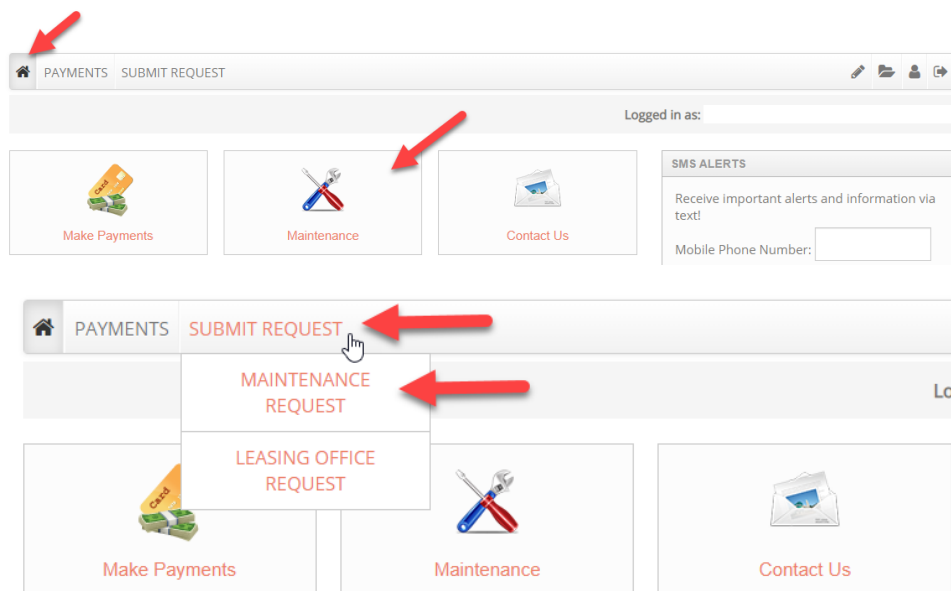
PAYMENTS SUBMIT REQUEST

Logged in as:

Card

Make Payments

Maintenance

Contact Us

SMS ALERTS

Receive important alerts and information via text!

Mobile Phone Number:

PAYMENTS SUBMIT REQUEST

MAINTENANCE REQUEST

LEASING OFFICE REQUEST

Lo

Card

Make Payments

Maintenance

Contact Us